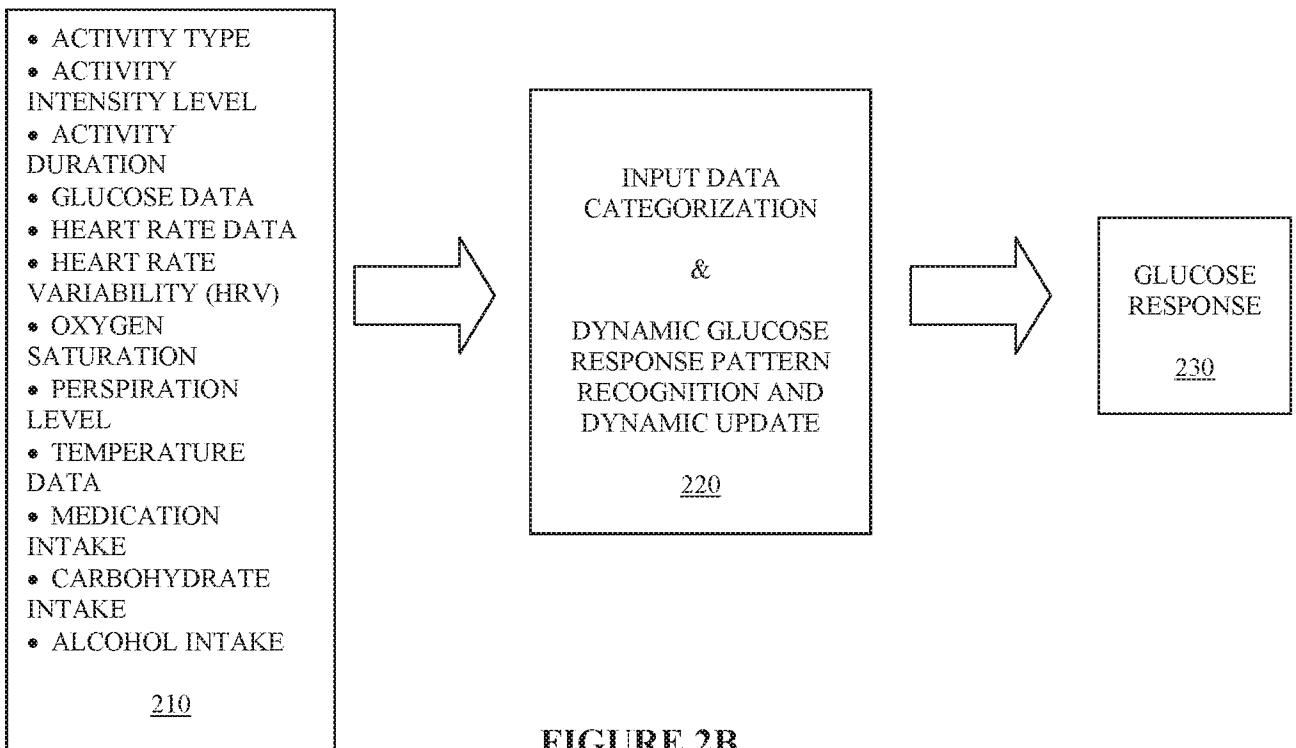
• ACTIVITY TYPE
• ACTIVITY INTENSITY LEVEL
• ACTIVITY DURATION
• GLUCOSE DATA
• HEART RATE DATA
• HEART RATE VARIABILITY (HRV)
• OXYGEN SATURATION
• PERSPIRATION LEVEL
• TEMPERATURE DATA
• MEDICATION INTAKE
• CARBOHYDRATE INTAKE
• ALCOHOL INTAKE

210

INPUT DATA CATEGORIZATION

&

DYNAMIC GLUCOSE RESPONSE PATTERN RECOGNITION AND DYNAMIC UPDATE

220

GLUCOSE RESPONSE

230

FIGURE 2B